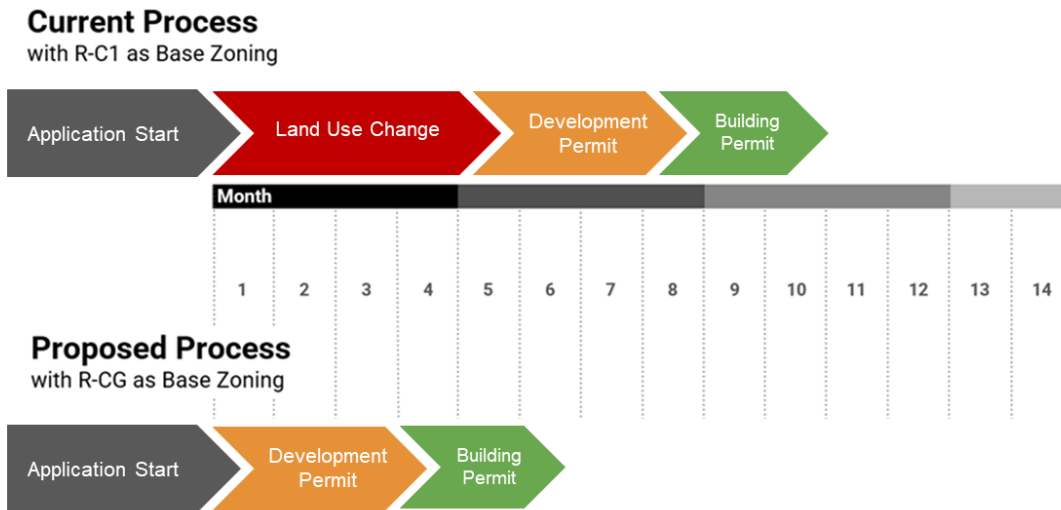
Current Process
with R-C1 as Base Zoning

Application Start

Land Use Change

Development Permit

Building Permit

Month

| 1 | 2 | 3 | 4 | 5 | 6 | 7 | 8 | 9 | 10 | 11 | 12 | 13 | 14 |
|---|---|---|---|---|---|---|---|---|---|---|---|---|---|

Proposed Process
with R-CG as Base Zoning

Application Start

Development Permit

Building Permit